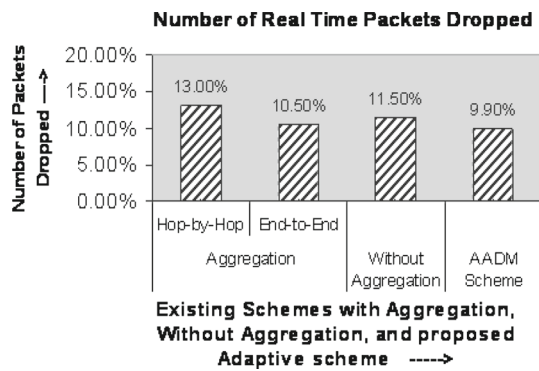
Number of Real Time Packets Dropped

Number of Packets Dropped --->

20.00%
15.00%
10.00%
5.00%
0.00%

13.00%
10.50%
11.50%
9.90%

Hop-by-Hop
End-to-End
Aggregation
Without Aggregation
AADM Scheme

Existing Schemes with Aggregation, Without Aggregation, and proposed Adaptive scheme ---->